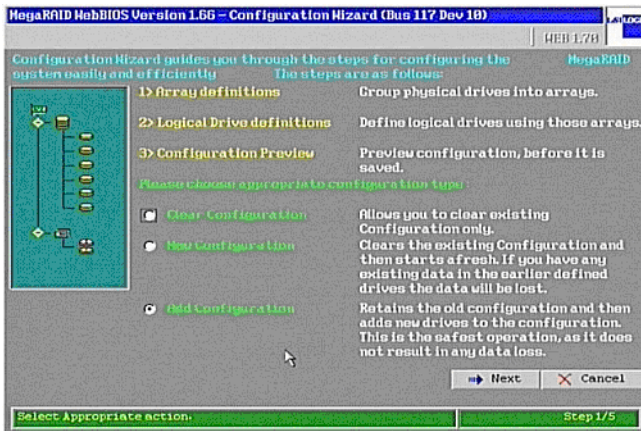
MegaRAID WebBIOS Version 1.66 – Configuration Wizard (Bus 117 Dev 10)

WEB 1.78

Configuration Wizard guides you through the steps for configuring the system easily and efficiently. The steps are as follows:

MegaRAID

1> Array definitions — Group physical drives into arrays.

2> Logical Drive definitions — Define logical drives using those arrays.

3> Configuration Preview — Preview configuration, before it is saved.

Please choose appropriate configuration type:

Clear Configuration — Allows you to clear existing Configuration only.

New Configuration — Clears the existing Configuration and then starts afresh. If you have any existing data in the earlier defined drives the data will be lost.

Add Configuration — Retains the old configuration and then adds new drives to the configuration. This is the safest operation, as it does not result in any data loss.

Next

Cancel

Select Appropriate action.

Step 1/5